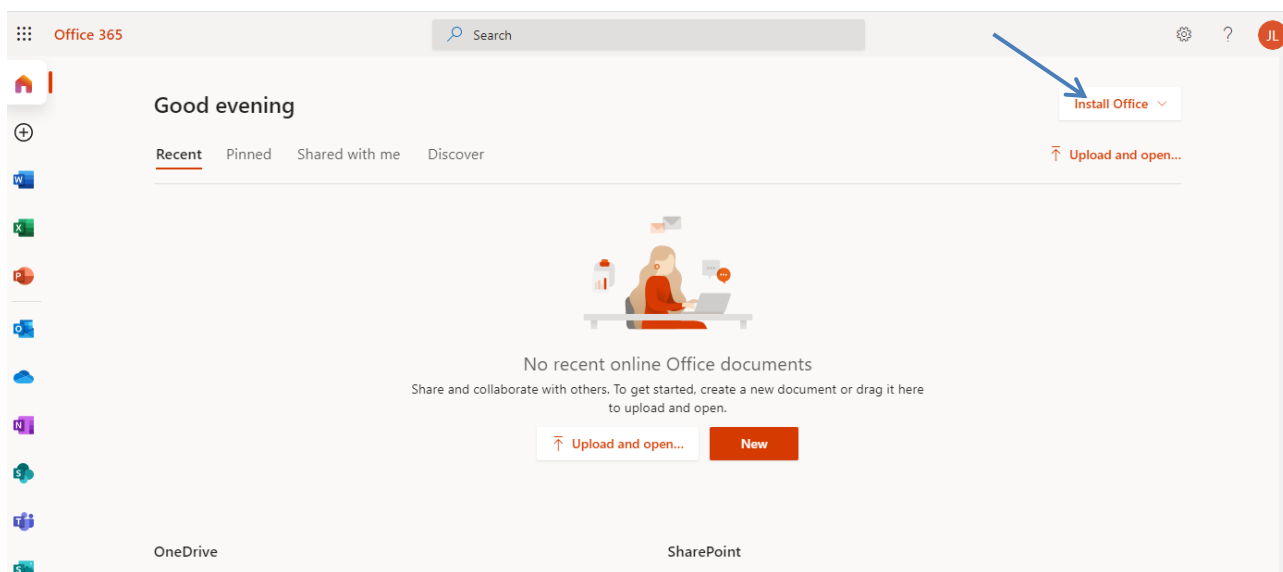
Office 365

Search

JL

Good evening

Install Office

Recent Pinned Shared with me Discover

Upload and open...

No recent online Office documents

Share and collaborate with others. To get started, create a new document or drag it here to upload and open.

Upload and open...

New

OneDrive

SharePoint